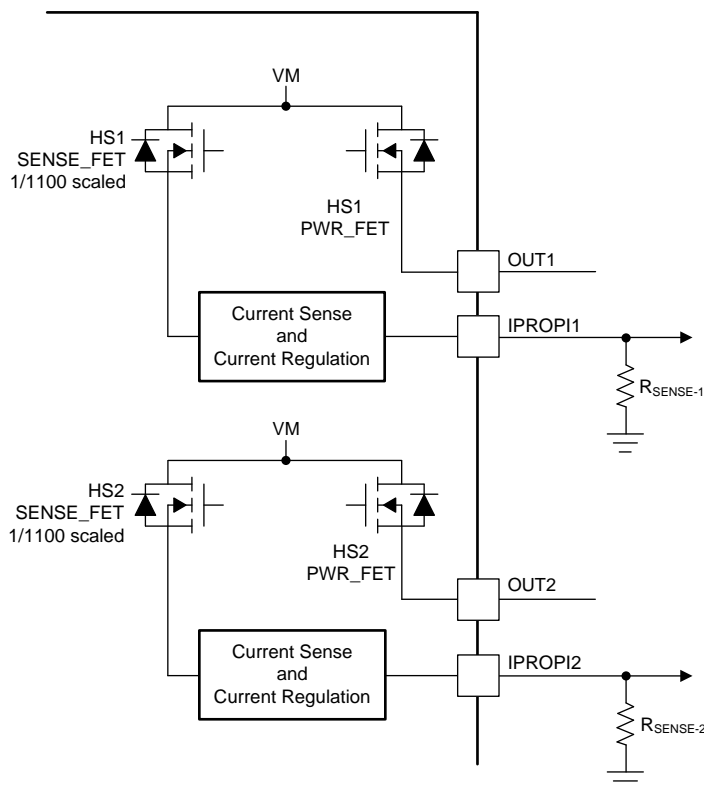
VM

HS1
SENSE_FET
1/1100 scaled

HS1
PWR_FET

OUT1

Current Sense
and
Current Regulation

IPROPI1

$R_{SENSE-1}$

VM

HS2
SENSE_FET
1/1100 scaled

HS2
PWR_FET

OUT2

Current Sense
and
Current Regulation

IPROPI2

$R_{SENSE-2}$